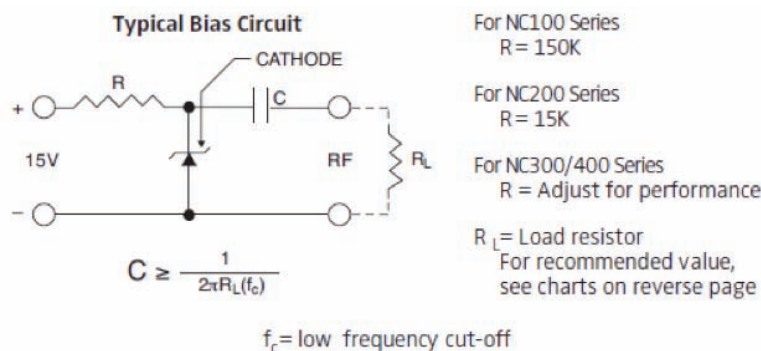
Typical Bias Circuit

CATHODE

R

C

+

15V

RF

$R_L$

−

$C \geq \frac{1}{2\pi R_L(f_c)}$

For NC100 Series
R = 150K

For NC200 Series
R = 15K

For NC300/400 Series
R = Adjust for performance

$R_L$= Load resistor
For recommended value, see charts on reverse page

$f_c$= low frequency cut-off